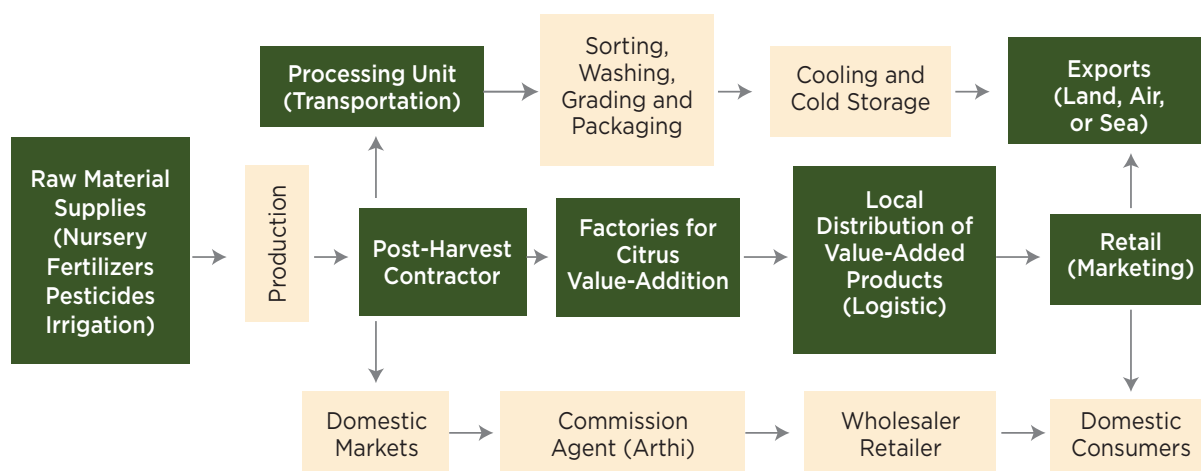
Raw Material Supplies (Nursery Fertilizers Pesticides Irrigation)

Production

Processing Unit (Transportation)

Sorting, Washing, Grading and Packaging

Cooling and Cold Storage

Exports (Land, Air, or Sea)

Post-Harvest Contractor

Factories for Citrus Value-Addition

Local Distribution of Value-Added Products (Logistic)

Retail (Marketing)

Domestic Markets

Commission Agent (Arthi)

Wholesaler Retailer

Domestic Consumers